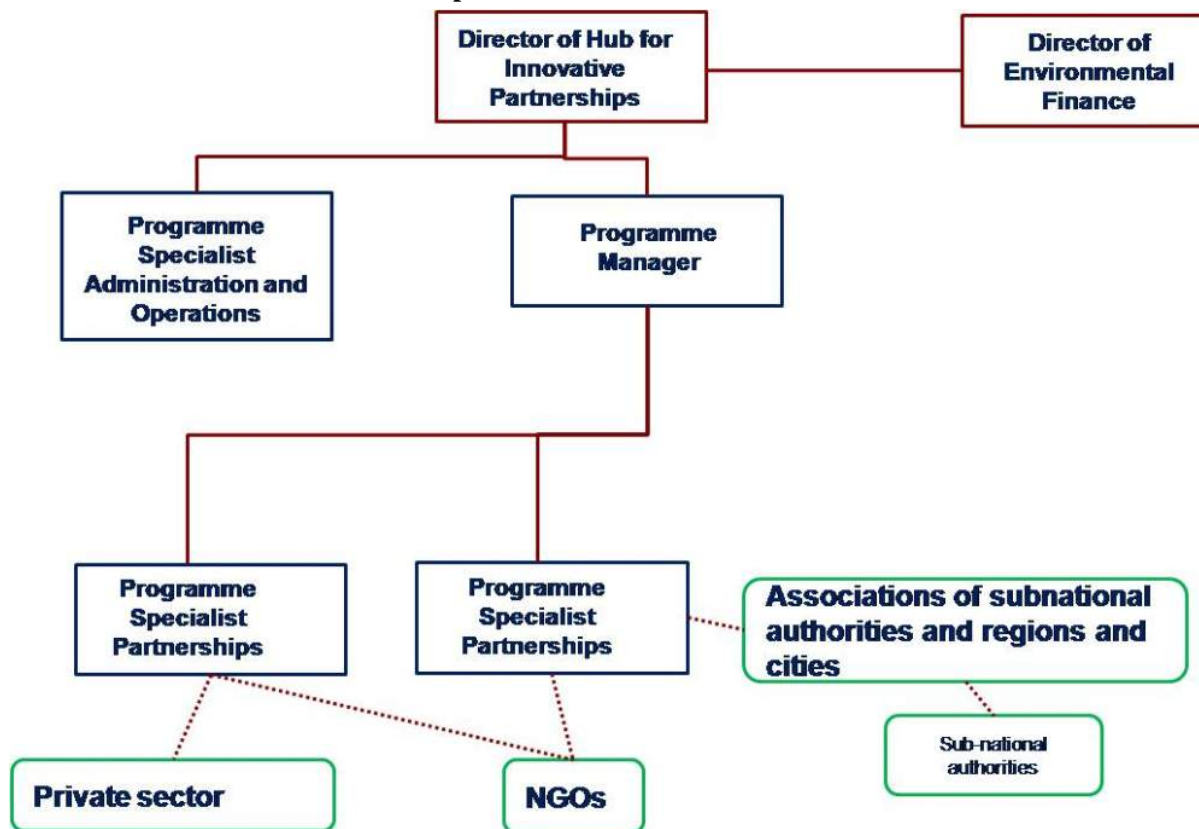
Director of Hub for Innovative Partnerships

Director of Environmental Finance

Programme Specialist Administration and Operations

Programme Manager

Programme Specialist Partnerships

Programme Specialist Partnerships

Associations of subnational authorities and regions and cities

Sub-national authorities

Private sector

NGOs